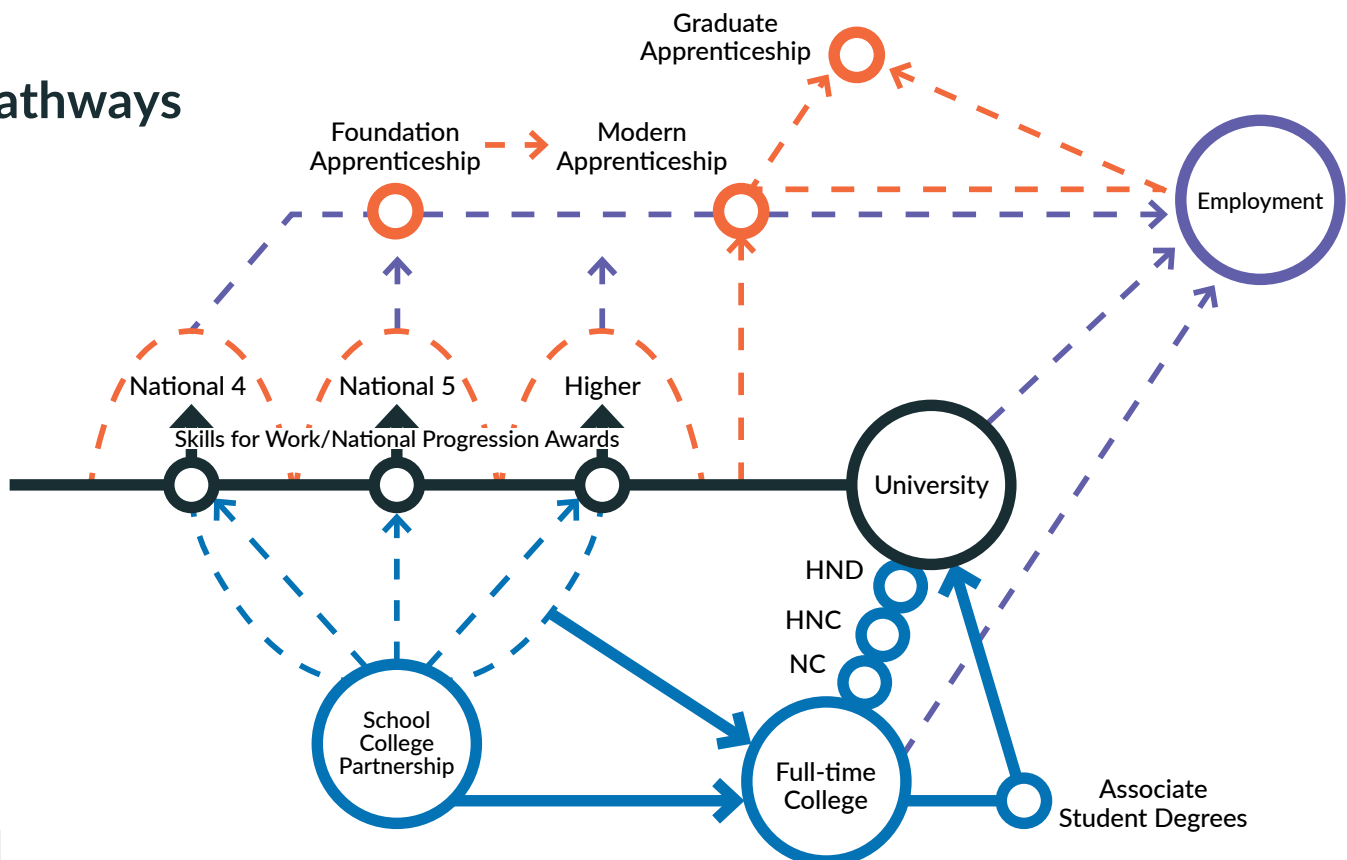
athways

Graduate Apprenticeship

Foundation Apprenticeship

Modern Apprenticeship

Employment

National 4

National 5

Higher

Skills for Work/National Progression Awards

University

HND

HNC

NC

School College Partnership

Full-time College

Associate Student Degrees